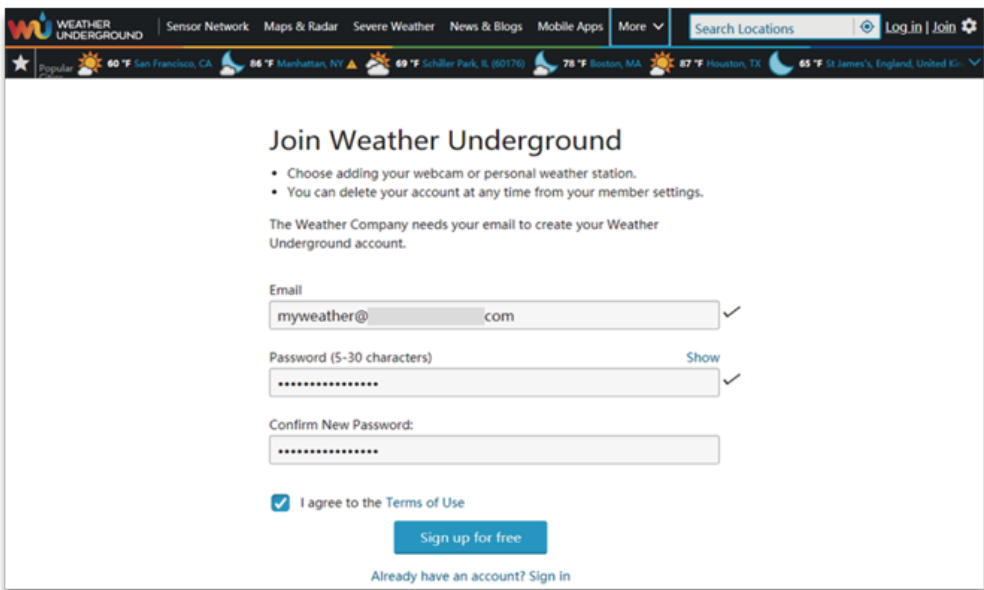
WU WEATHER UNDERGROUND | Sensor Network | Maps & Radar | Severe Weather | News & Blogs | Mobile Apps | More

Search Locations | Log in | Join

Popular Cities 60 °F San Francisco, CA 86 °F Manhattan, NY 69 °F Schiller Park, IL (60176) 78 °F Boston, MA 87 °F Houston, TX 65 °F St James's, England, United Ki

Join Weather Underground

• Choose adding your webcam or personal weather station.
• You can delete your account at any time from your member settings.

The Weather Company needs your email to create your Weather Underground account.

Email

myweather@ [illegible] com

Password (5-30 characters)

Show

••••••••••••••••

Confirm New Password:

••••••••••••••••

I agree to the Terms of Use

Sign up for free

Already have an account? Sign in